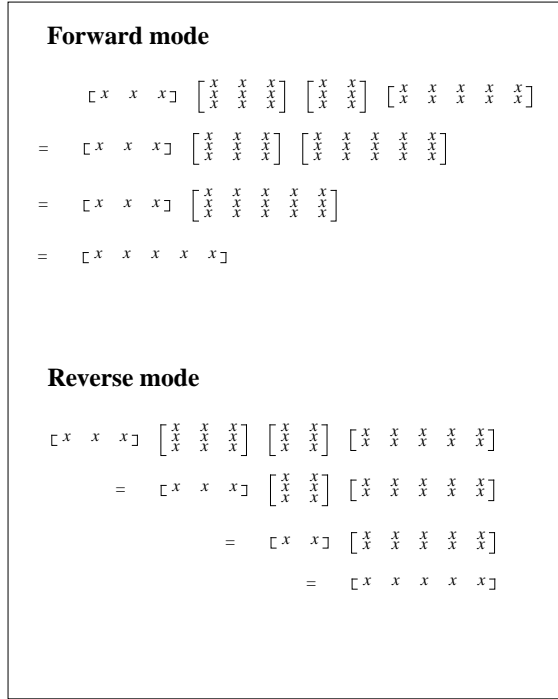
**Forward mode**

$\begin{bmatrix} x & x & x \end{bmatrix} \begin{bmatrix} x & x & x \\ x & x & x \\ x & x & x \end{bmatrix} \begin{bmatrix} x & x \\ x & x \\ x & x \end{bmatrix} \begin{bmatrix} x & x & x & x & x \\ x & x & x & x & x \end{bmatrix}$

$= \begin{bmatrix} x & x & x \end{bmatrix} \begin{bmatrix} x & x & x \\ x & x & x \\ x & x & x \end{bmatrix} \begin{bmatrix} x & x & x & x & x \\ x & x & x & x & x \\ x & x & x & x & x \end{bmatrix}$

$= \begin{bmatrix} x & x & x \end{bmatrix} \begin{bmatrix} x & x & x & x & x \\ x & x & x & x & x \\ x & x & x & x & x \end{bmatrix}$

$= \begin{bmatrix} x & x & x & x & x \end{bmatrix}$

**Reverse mode**

$\begin{bmatrix} x & x & x \end{bmatrix} \begin{bmatrix} x & x & x \\ x & x & x \\ x & x & x \end{bmatrix} \begin{bmatrix} x & x \\ x & x \\ x & x \end{bmatrix} \begin{bmatrix} x & x & x & x & x \\ x & x & x & x & x \end{bmatrix}$

$= \begin{bmatrix} x & x & x \end{bmatrix} \begin{bmatrix} x & x \\ x & x \\ x & x \end{bmatrix} \begin{bmatrix} x & x & x & x & x \\ x & x & x & x & x \end{bmatrix}$

$= \begin{bmatrix} x & x \end{bmatrix} \begin{bmatrix} x & x & x & x & x \\ x & x & x & x & x \end{bmatrix}$

$= \begin{bmatrix} x & x & x & x & x \end{bmatrix}$